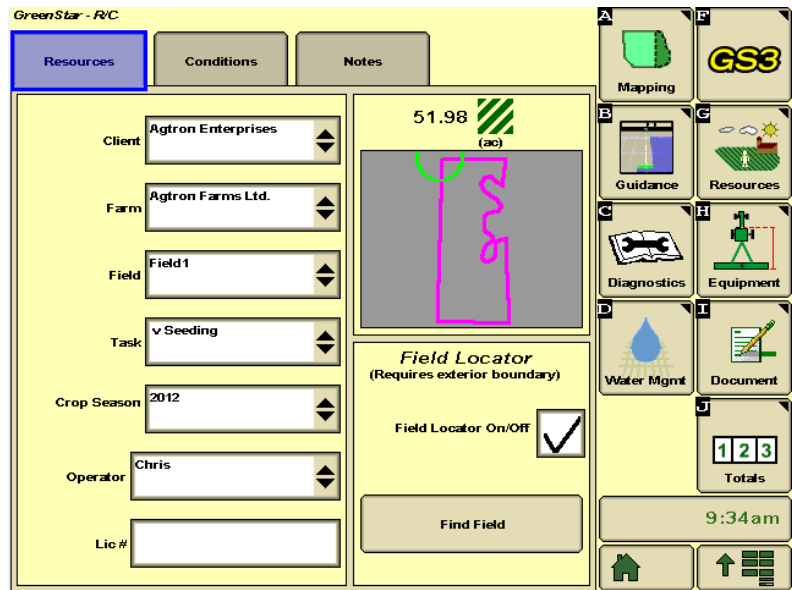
GreenStar - R/C

Resources

Conditions

Notes

Client
Agtron Enterprises

Farm
Agtron Farms Ltd.

Field
Field1

Task
v Seeding

Crop Season
2012

Operator
Chris

Lic #

51.98
(ac)

Field Locator
(Requires exterior boundary)

Field Locator On/Off

Find Field

A
Mapping

F
GS3

B
Guidance

G
Resources

C
Diagnostics

H
Equipment

D
Water Mgmt

I
Document

J
1 2 3
Totals

9:34am